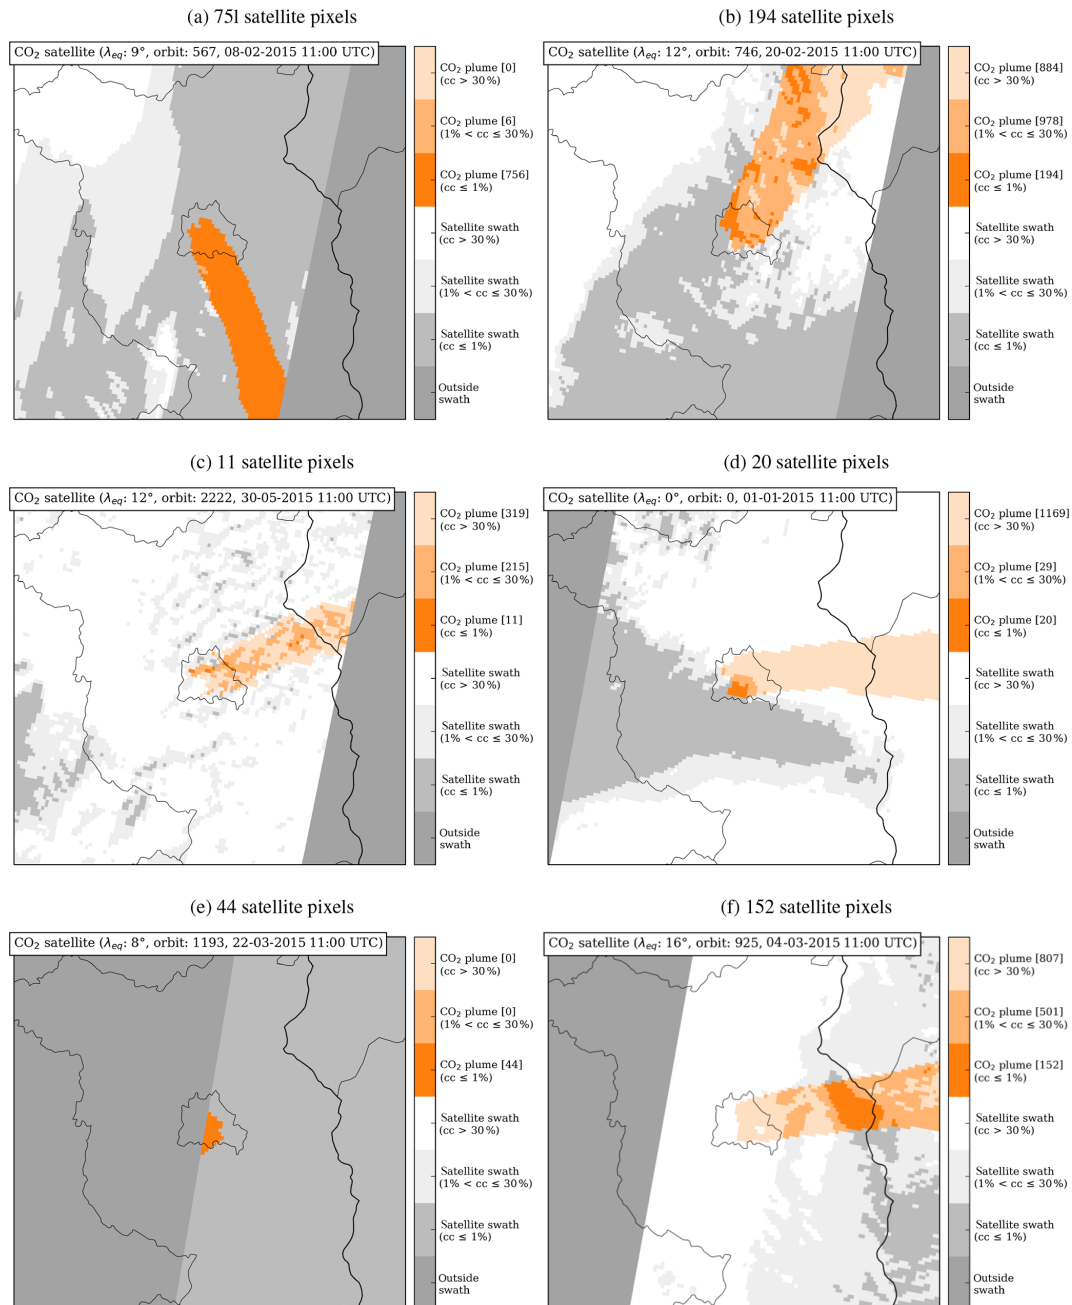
(a) 75l satellite pixels

CO$_2$ satellite ($\lambda_{eq}$: 9°, orbit: 567, 08-02-2015 11:00 UTC)

CO$_2$ plume [0] (cc > 30%)
CO$_2$ plume [6] (1% < cc ≤ 30%)
CO$_2$ plume [756] (cc ≤ 1%)
Satellite swath (cc > 30%)
Satellite swath (1% < cc ≤ 30%)
Satellite swath (cc ≤ 1%)
Outside swath

(b) 194 satellite pixels

CO$_2$ satellite ($\lambda_{eq}$: 12°, orbit: 746, 20-02-2015 11:00 UTC)

CO$_2$ plume [884] (cc > 30%)
CO$_2$ plume [978] (1% < cc ≤ 30%)
CO$_2$ plume [194] (cc ≤ 1%)
Satellite swath (cc > 30%)
Satellite swath (1% < cc ≤ 30%)
Satellite swath (cc ≤ 1%)
Outside swath

(c) 11 satellite pixels

CO$_2$ satellite ($\lambda_{eq}$: 12°, orbit: 2222, 30-05-2015 11:00 UTC)

CO$_2$ plume [319] (cc > 30%)
CO$_2$ plume [215] (1% < cc ≤ 30%)
CO$_2$ plume [11] (cc ≤ 1%)
Satellite swath (cc > 30%)
Satellite swath (1% < cc ≤ 30%)
Satellite swath (cc ≤ 1%)
Outside swath

(d) 20 satellite pixels

CO$_2$ satellite ($\lambda_{eq}$: 0°, orbit: 0, 01-01-2015 11:00 UTC)

CO$_2$ plume [1169] (cc > 30%)
CO$_2$ plume [29] (1% < cc ≤ 30%)
CO$_2$ plume [20] (cc ≤ 1%)
Satellite swath (cc > 30%)
Satellite swath (1% < cc ≤ 30%)
Satellite swath (cc ≤ 1%)
Outside swath

(e) 44 satellite pixels

CO$_2$ satellite ($\lambda_{eq}$: 8°, orbit: 1193, 22-03-2015 11:00 UTC)

CO$_2$ plume [0] (cc > 30%)
CO$_2$ plume [0] (1% < cc ≤ 30%)
CO$_2$ plume [44] (cc ≤ 1%)
Satellite swath (cc > 30%)
Satellite swath (1% < cc ≤ 30%)
Satellite swath (cc ≤ 1%)
Outside swath

(f) 152 satellite pixels

CO$_2$ satellite ($\lambda_{eq}$: 16°, orbit: 925, 04-03-2015 11:00 UTC)

CO$_2$ plume [807] (cc > 30%)
CO$_2$ plume [501] (1% < cc ≤ 30%)
CO$_2$ plume [152] (cc ≤ 1%)
Satellite swath (cc > 30%)
Satellite swath (1% < cc ≤ 30%)
Satellite swath (cc ≤ 1%)
Outside swath